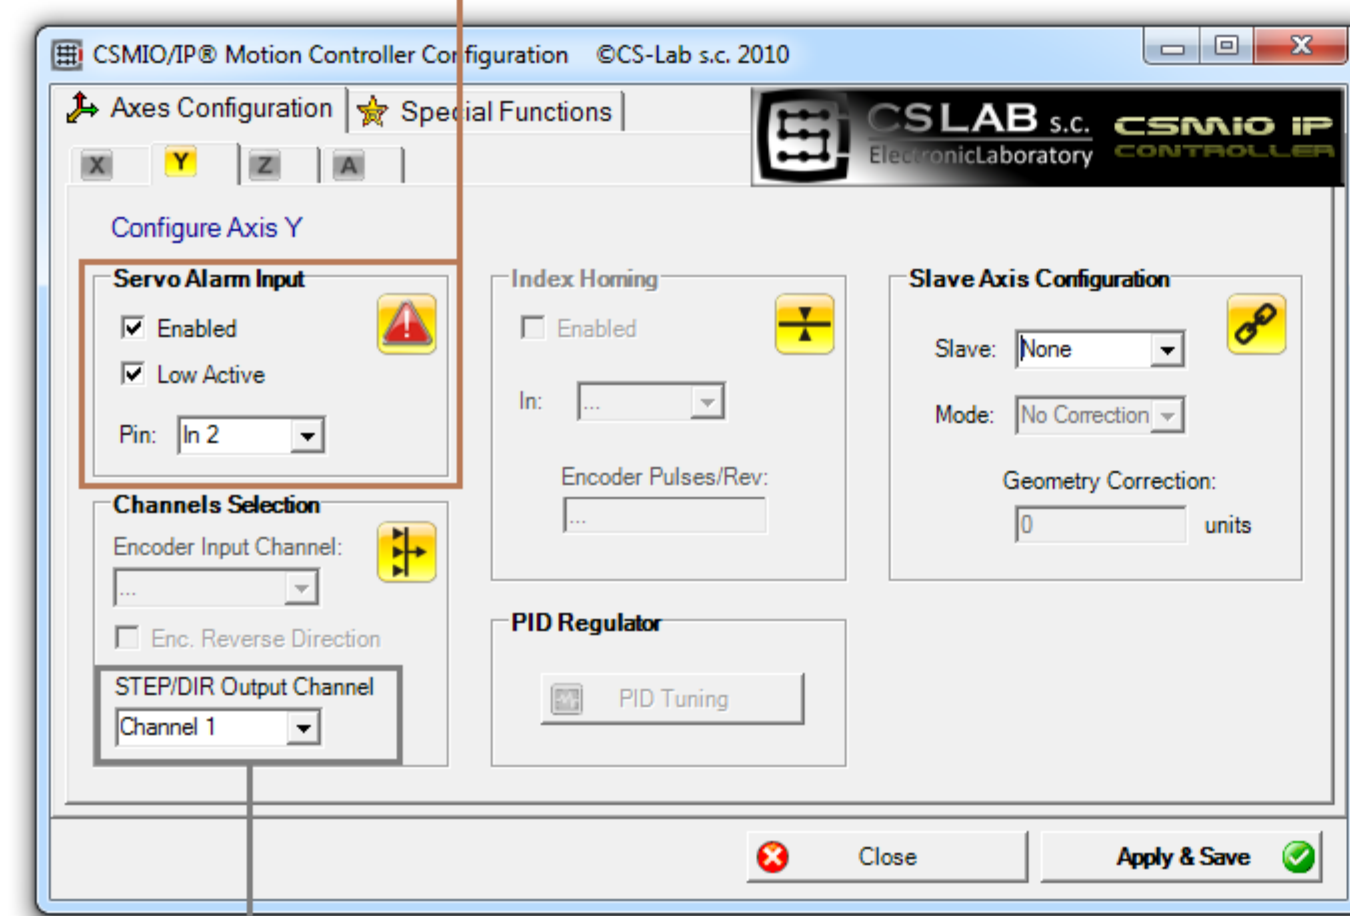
CSMIO/IP® Motion Controller Configuration ©CS-Lab s.c. 2010

Axes Configuration

Special Functions

CSLAB s.c. ElectronicLaboratory

CSMIO IP CONTROLLER

X

Y

Z

A

Configure Axis Y

Servo Alarm Input

Enabled

Low Active

Pin: In 2

Index Homing

Enabled

In: ...

Encoder Pulses/Rev:

...

Slave Axis Configuration

Slave: None

Mode: No Correction

Geometry Correction:

0 units

Channels Selection

Encoder Input Channel:

...

Enc. Reverse Direction

STEP/DIR Output Channel

Channel 1

PID Regulator

PID Tuning

Close

Apply & Save